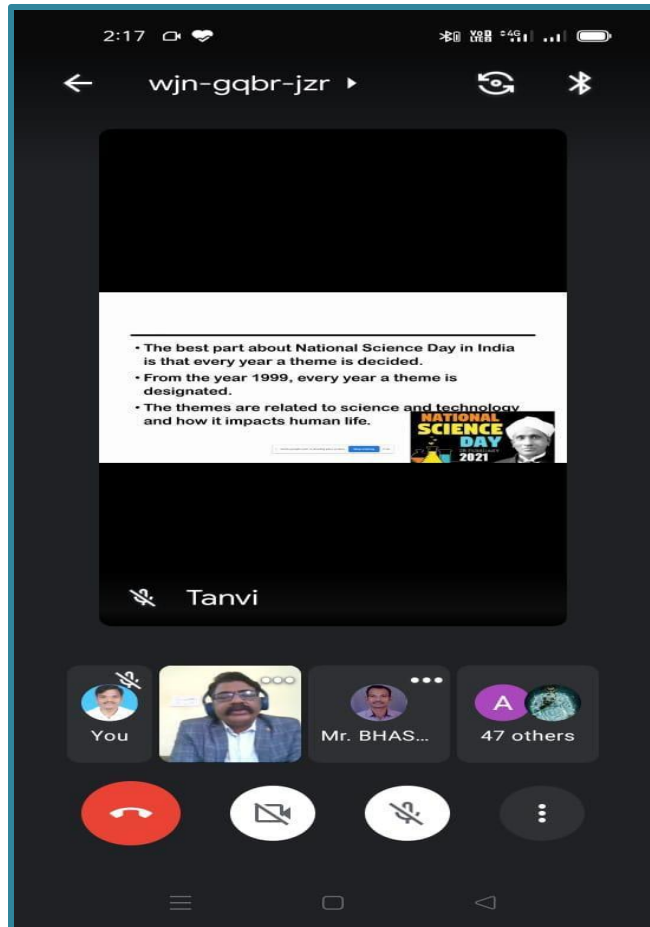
2:17

Vo LTE 4G

wjn-gqbr-jzr

• The best part about National Science Day in India is that every year a theme is decided.
• From the year 1999, every year a theme is designated.
• The themes are related to science and technology and how it impacts human life.

NATIONAL SCIENCE DAY 2021

Tanvi

You

Mr. BHAS...

A

47 others